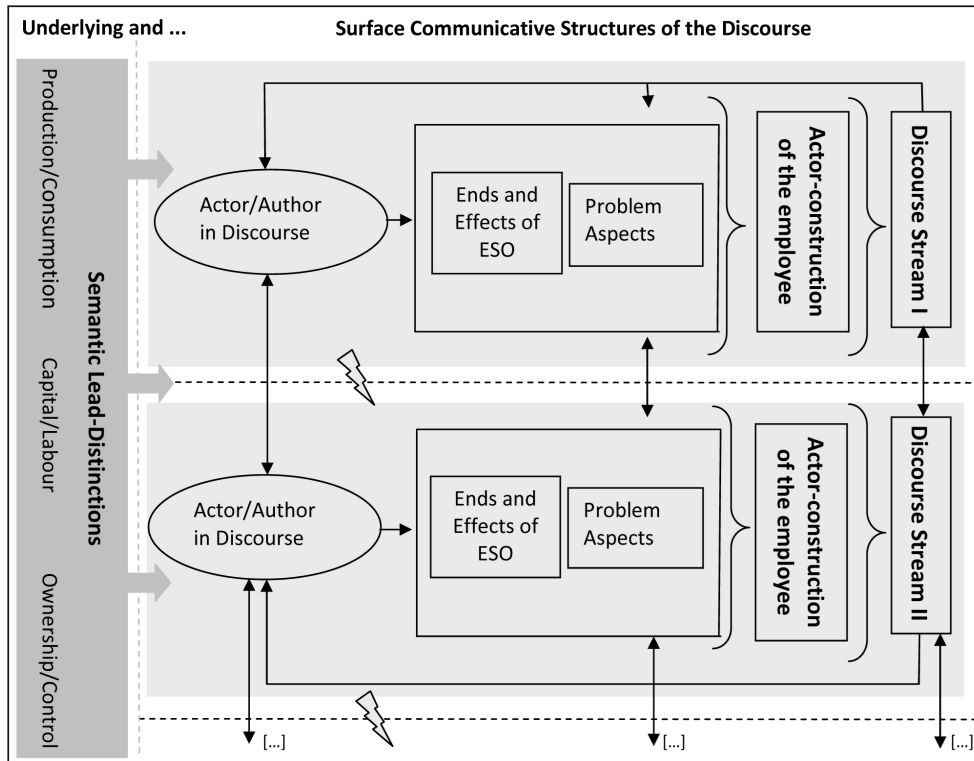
Underlying and ...

Surface Communicative Structures of the Discourse

Production/Consumption

Semantic Lead-Distinctions

Capital/Labour

Ownership/Control

Actor/Author in Discourse

Ends and Effects of ESO

Problem Aspects

Actor-construction of the employee

Discourse Stream I

Actor/Author in Discourse

Ends and Effects of ESO

Problem Aspects

Actor-construction of the employee

Discourse Stream II

[...]

[...]

[...]